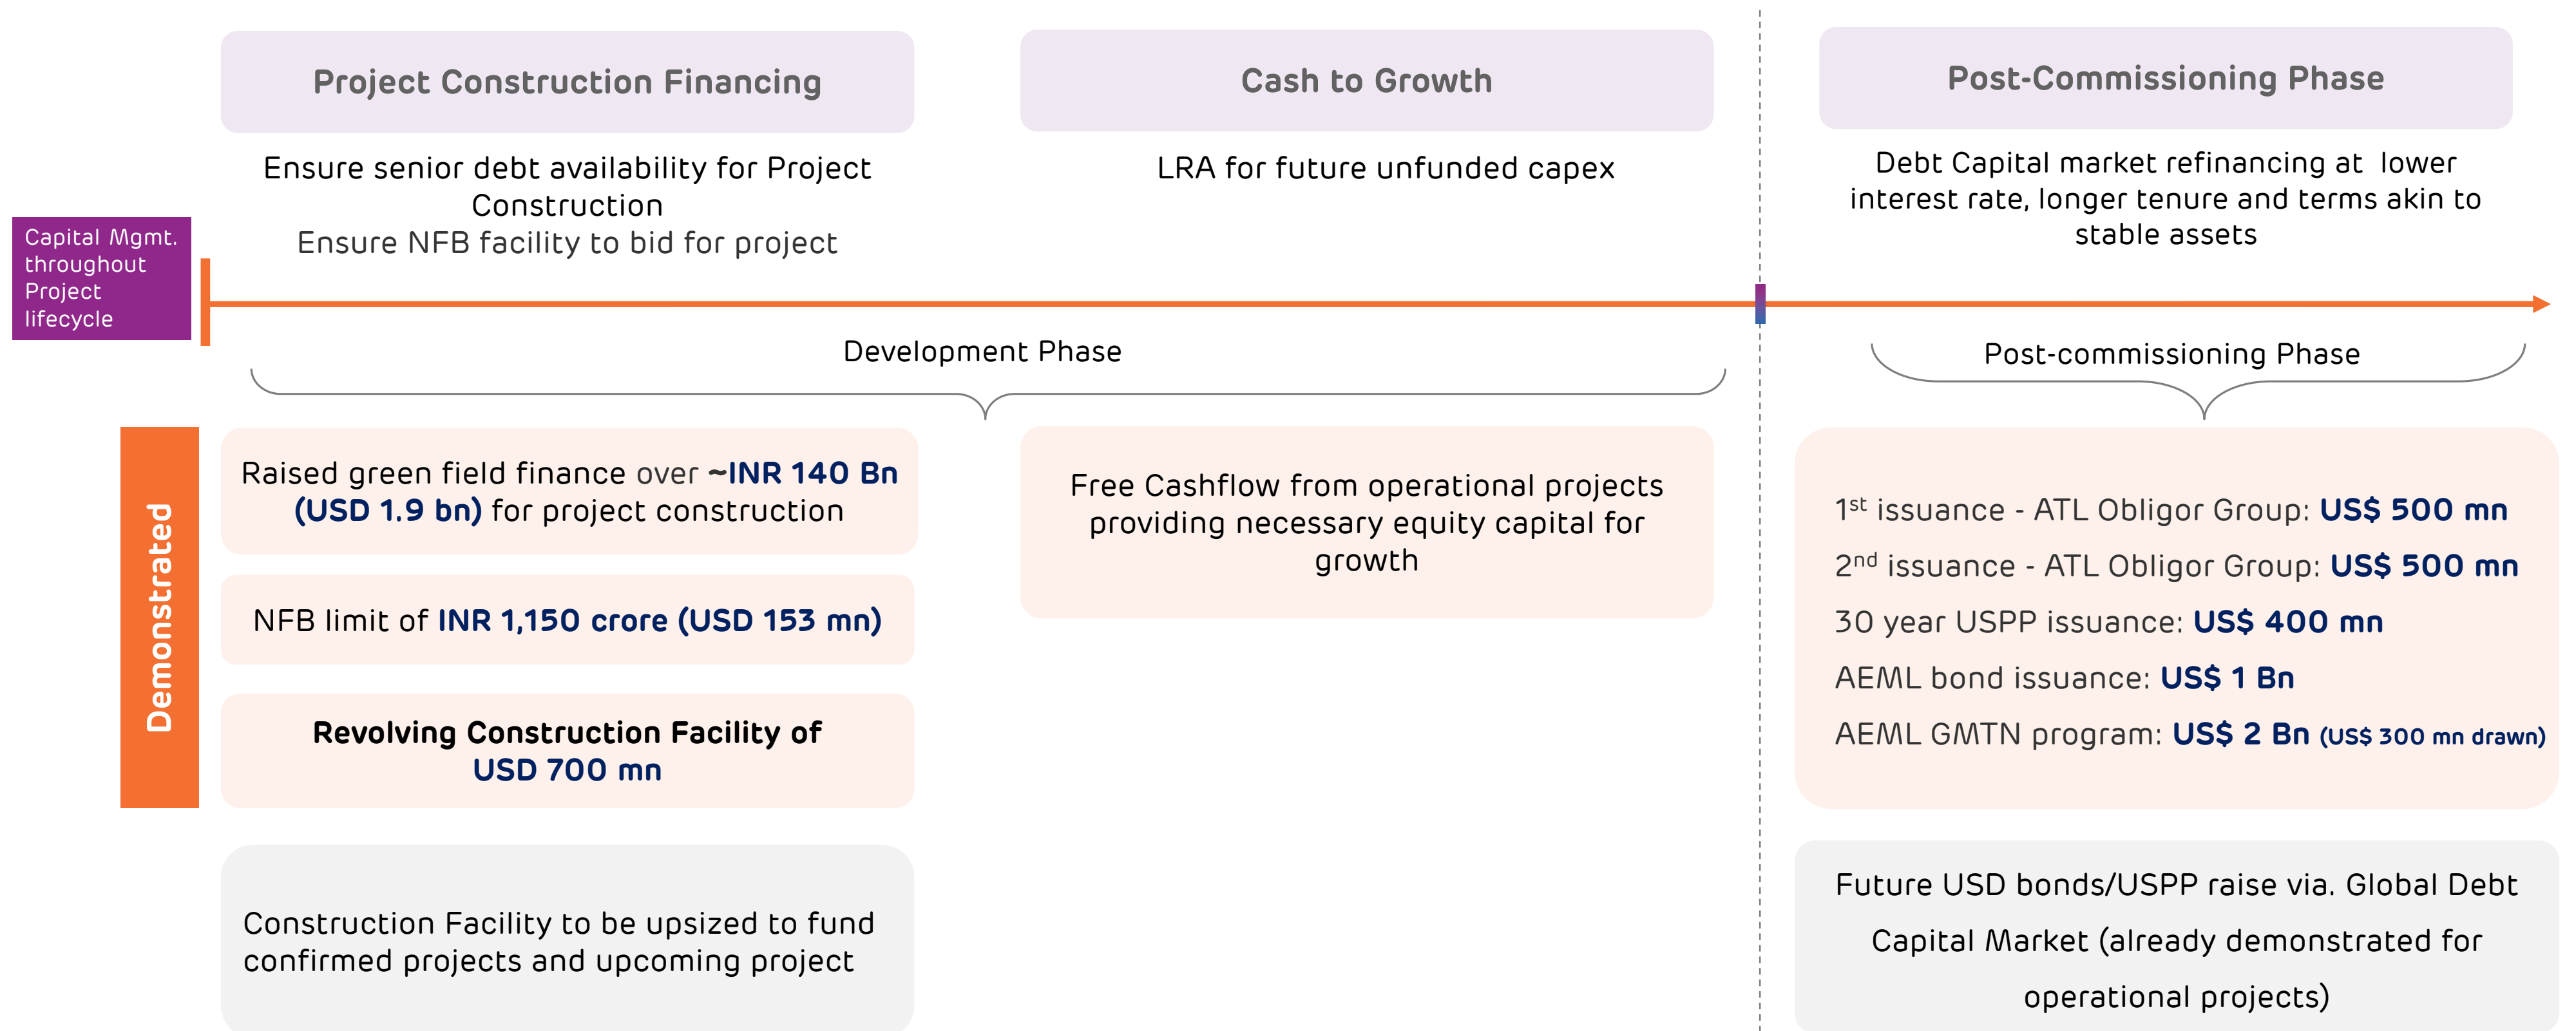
Project Construction Financing

Ensure senior debt availability for Project Construction
Ensure NFB facility to bid for project

Cash to Growth

LRA for future unfunded capex

Post-Commissioning Phase

Debt Capital market refinancing at lower interest rate, longer tenure and terms akin to stable assets

Capital Mgmt. throughout Project lifecycle

Development Phase

Post-commissioning Phase

Demonstrated

Raised green field finance over ~INR 140 Bn (USD 1.9 bn) for project construction

NFB limit of INR 1,150 crore (USD 153 mn)

Revolving Construction Facility of USD 700 mn

Free Cashflow from operational projects providing necessary equity capital for growth

1$^{st}$ issuance - ATL Obligor Group: US$ 500 mn

2$^{nd}$ issuance - ATL Obligor Group: US$ 500 mn

30 year USPP issuance: US$ 400 mn

AEML bond issuance: US$ 1 Bn

AEML GMTN program: US$ 2 Bn (US$ 300 mn drawn)

Construction Facility to be upsized to fund confirmed projects and upcoming project

Future USD bonds/USPP raise via. Global Debt Capital Market (already demonstrated for operational projects)